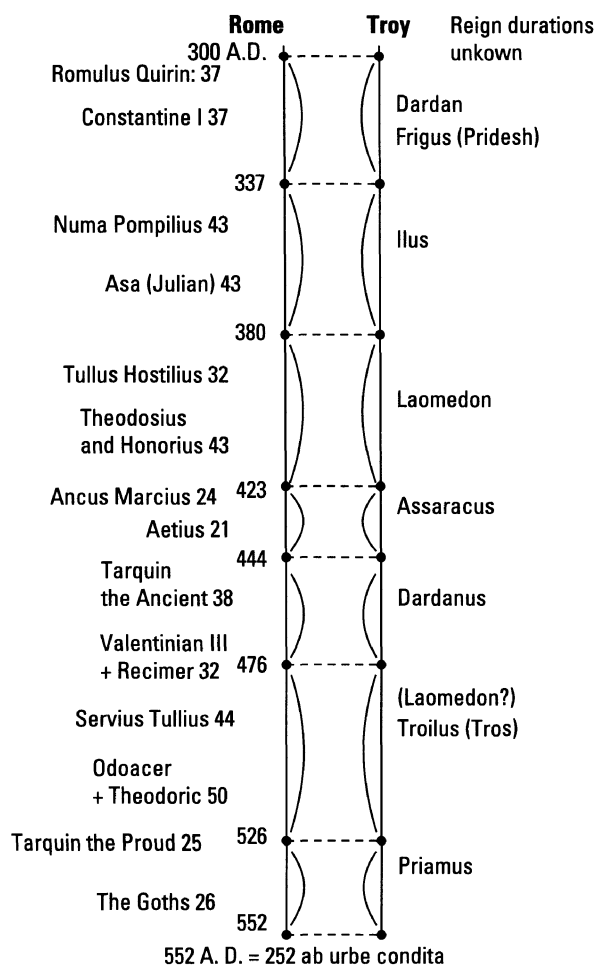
Rome Troy Reign durations unkown

300 A.D.

Romulus Quirin: 37

Constantine I 37

Dardan Frigus (Pridesh)

337

Numa Pompilius 43

Asa (Julian) 43

Ilus

380

Tullus Hostilius 32

Theodosius and Honorius 43

Laomedon

Ancus Marcius 24

423

Assaracus

Aetius 21

444

Tarquin the Ancient 38

Dardanus

Valentinian III + Recimer 32

476

Servius Tullius 44

(Laomedon?) Troilus (Tros)

Odoacer + Theodoric 50

Tarquin the Proud 25

526

Priamus

The Goths 26

552

552 A. D. = 252 ab urbe condita